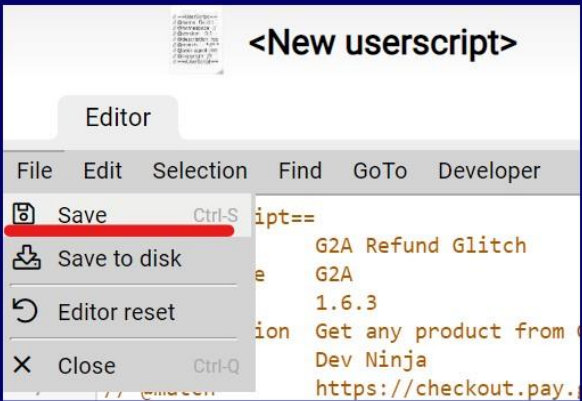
<New userscript>

Editor

File Edit Selection Find GoTo Developer

Save Ctrl-S

Save to disk

Editor reset

Close Ctrl-Q

ipt==
G2A Refund Glitch
e G2A
1.6.3
ion Get any product from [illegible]
Dev Ninja
// @match https://checkout.pay.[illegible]